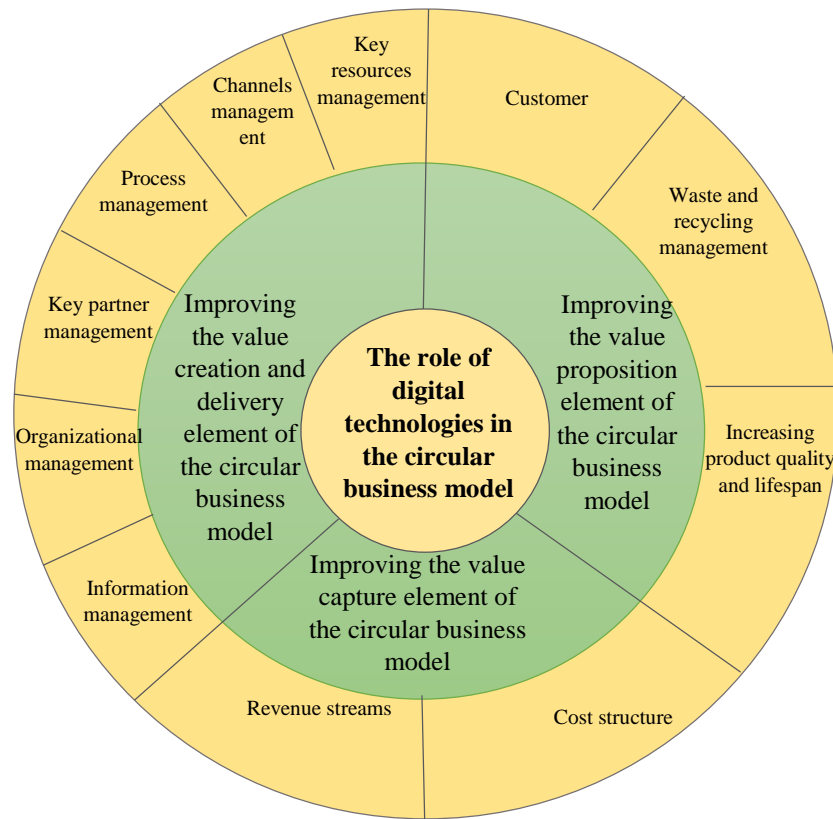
The role of digital technologies in the circular business model

Improving the value creation and delivery element of the circular business model

Improving the value proposition element of the circular business model

Improving the value capture element of the circular business model

Key resources management

Customer

Waste and recycling management

Increasing product quality and lifespan

Cost structure

Revenue streams

Information management

Organizational management

Key partner management

Process management

Channels management